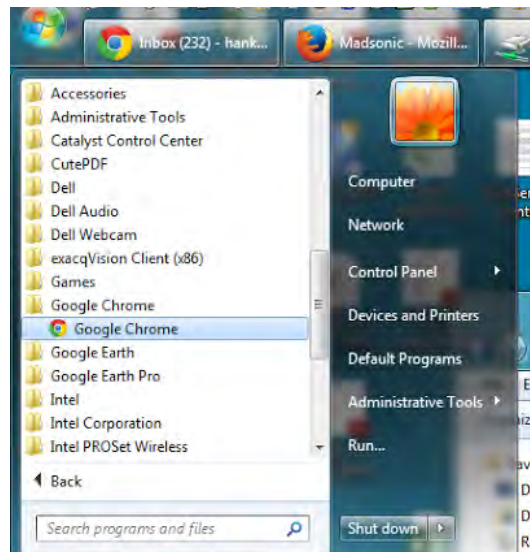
Inbox (232) - hank...
Madsonic - Mozill...

Accessories
Administrative Tools
Catalyst Control Center
CutePDF
Dell
Dell Audio
Dell Webcam
exacqVision Client (x86)
Games
Google Chrome
Google Chrome
Google Earth
Google Earth Pro
Intel
Intel Corporation
Intel PROSet Wireless

Back

Search programs and files

Computer
Network
Control Panel
Devices and Printers
Default Programs
Administrative Tools
Run...

Shut down